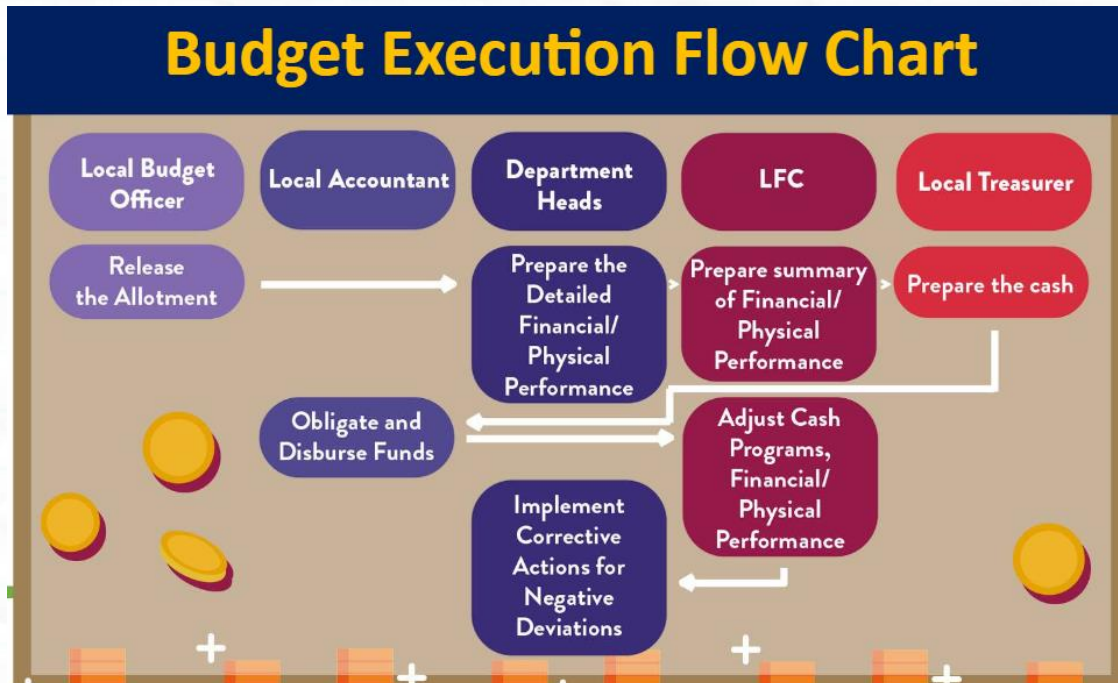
Budget Execution Flow Chart

Local Budget Officer

Local Accountant

Department Heads

LFC

Local Treasurer

Release the Allotment

Prepare the Detailed Financial/ Physical Performance

Prepare summary of Financial/ Physical Performance

Prepare the cash

Obligate and Disburse Funds

Adjust Cash Programs, Financial/ Physical Performance

Implement Corrective Actions for Negative Deviations